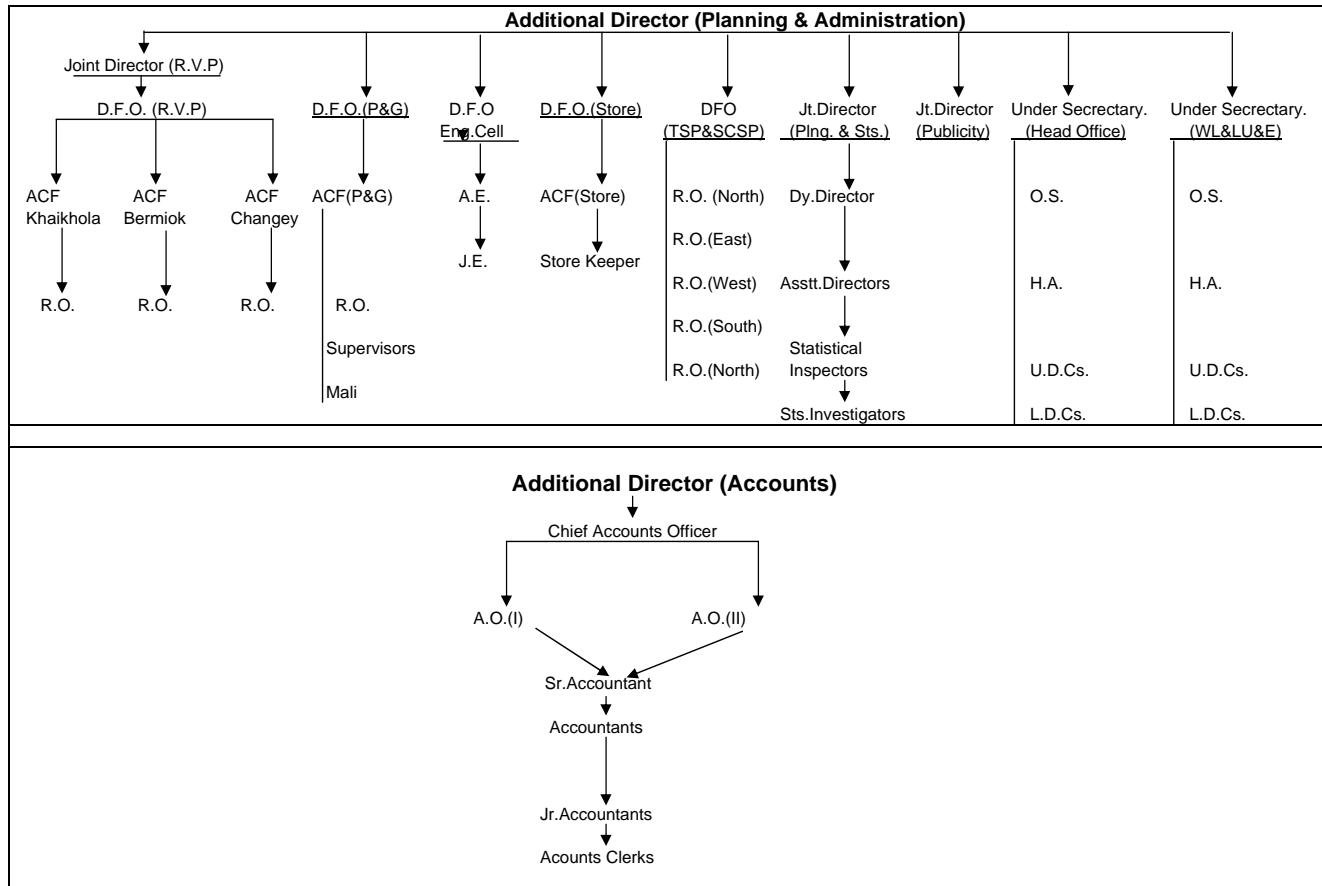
Additional Director (Planning & Administration)

Joint Director (R.V.P)

D.F.O. (R.V.P)

ACF Khaikhola

R.O.

ACF Bermiok

R.O.

ACF Changey

R.O.

D.F.O.(P&G)

ACF(P&G)

R.O.

Supervisors

Mali

D.F.O Eng.Cell

A.E.

J.E.

D.F.O.(Store)

ACF(Store)

Store Keeper

DFO (TSP&SCSP)

R.O. (North)

R.O.(East)

R.O.(West)

R.O.(South)

R.O.(North)

Jt.Director (Plng. & Sts.)

Dy.Director

Asstt.Directors

Statistical Inspectors

Sts.Investigators

Jt.Director (Publicity)

Under Secrectary. (Head Office)

O.S.

H.A.

U.D.Cs.

L.D.Cs.

Under Secrectary. (WL&LU&E)

O.S.

H.A.

U.D.Cs.

L.D.Cs.

Additional Director (Accounts)

Chief Accounts Officer

A.O.(I)

A.O.(II)

Sr.Accountant

Accountants

Jr.Accountants

Acounts Clerks